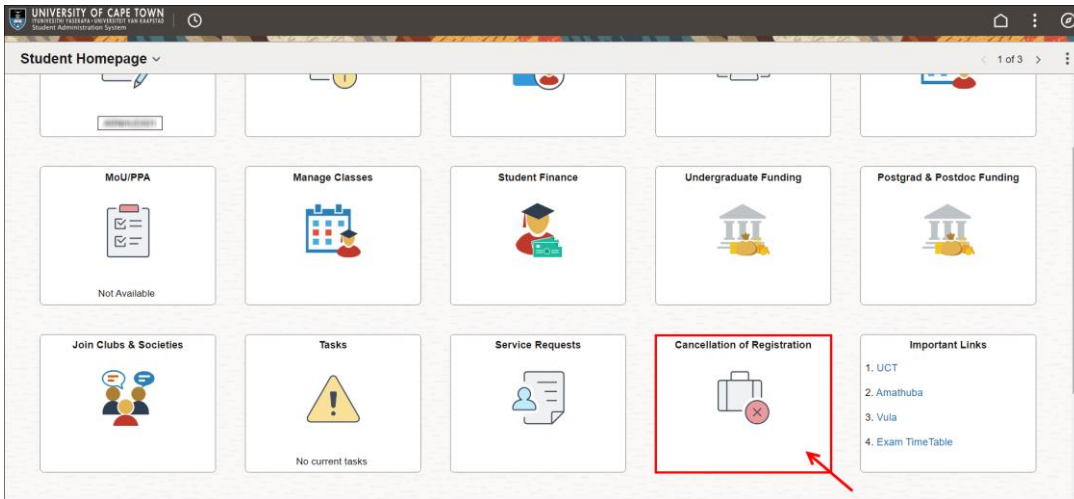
UNIVERSITY OF CAPE TOWN
IYUNIVESITHI YASEKAPA • UNIVERSITEIT VAN KAAPSTAD
Student Administration System

Student Homepage

1 of 3

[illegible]

MoU/PPA

Not Available

Manage Classes

Student Finance

Undergraduate Funding

Postgrad & Postdoc Funding

Join Clubs & Societies

Tasks

No current tasks

Service Requests

Cancellation of Registration

Important Links

1. UCT

2. Amathuba

3. Vula

4. Exam TimeTable